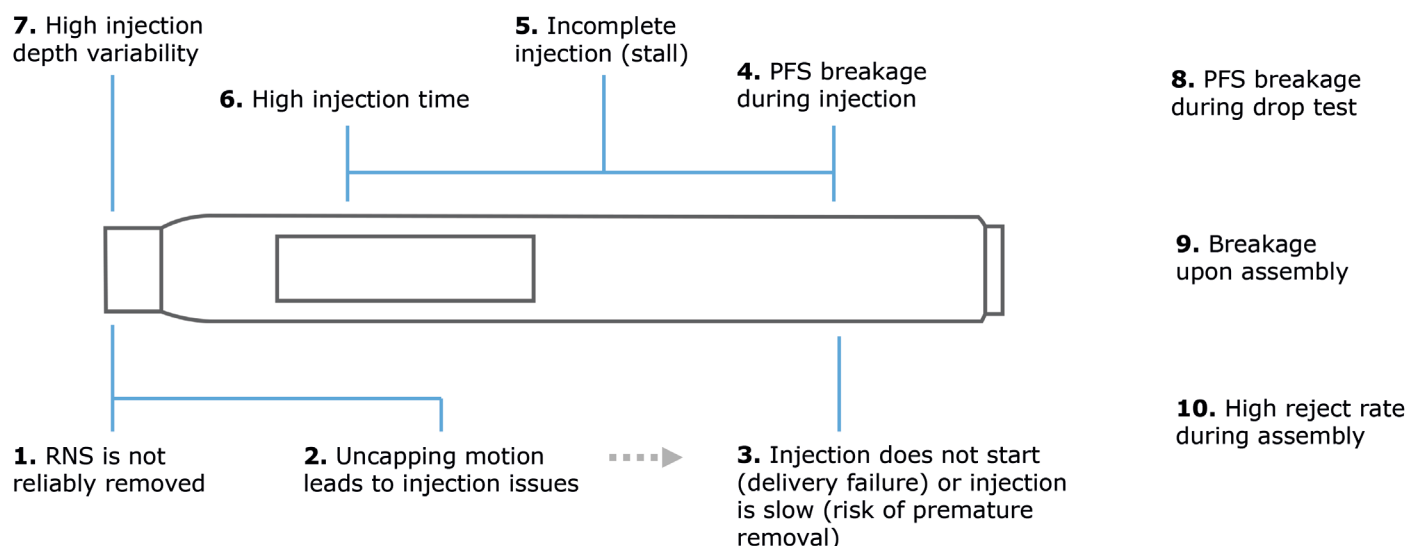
**7.** High injection depth variability

**5.** Incomplete injection (stall)

**6.** High injection time

**4.** PFS breakage during injection

**8.** PFS breakage during drop test

**9.** Breakage upon assembly

**10.** High reject rate during assembly

**1.** RNS is not reliably removed

**2.** Uncapping motion leads to injection issues

**3.** Injection does not start (delivery failure) or injection is slow (risk of premature removal)